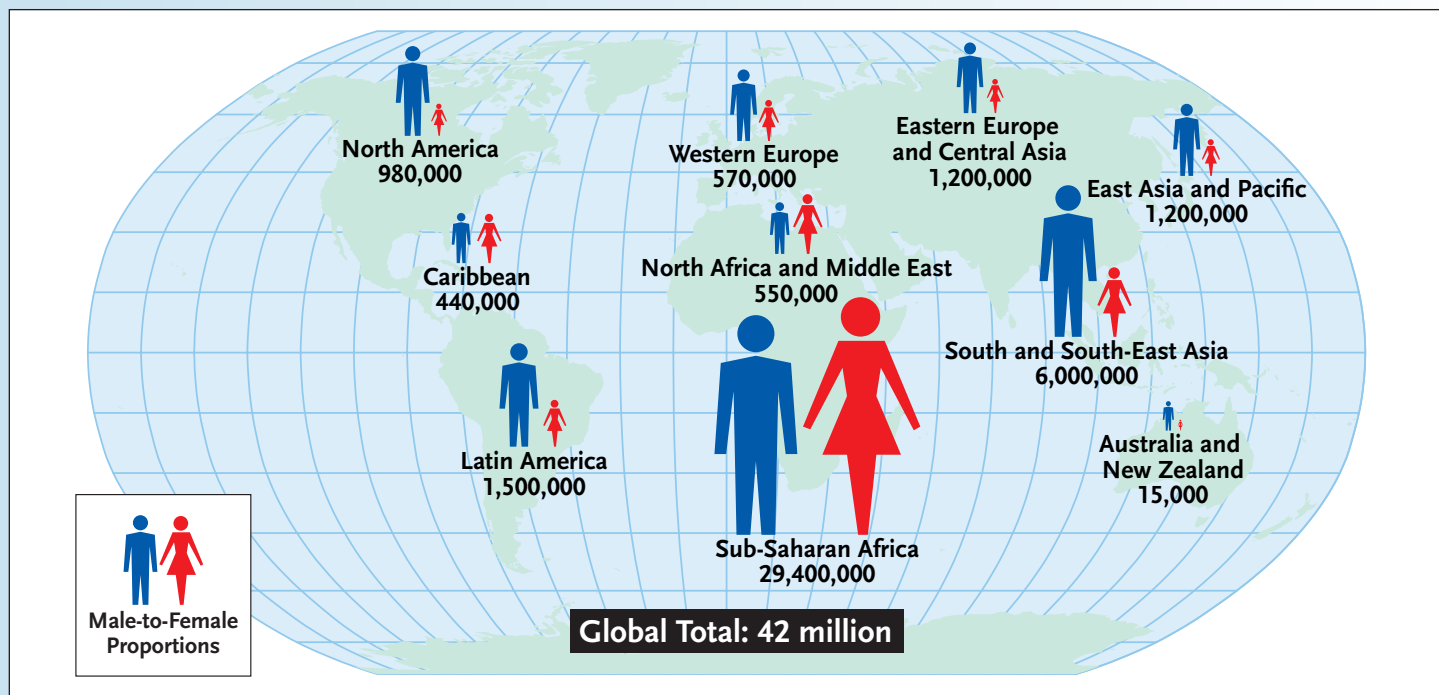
North America
980,000

Western Europe
570,000

Eastern Europe
and Central Asia
1,200,000

East Asia and Pacific
1,200,000

Caribbean
440,000

North Africa and Middle East
550,000

South and South-East Asia
6,000,000

Latin America
1,500,000

Australia and
New Zealand
15,000

Sub-Saharan Africa
29,400,000

Male-to-Female
Proportions

Global Total: 42 million